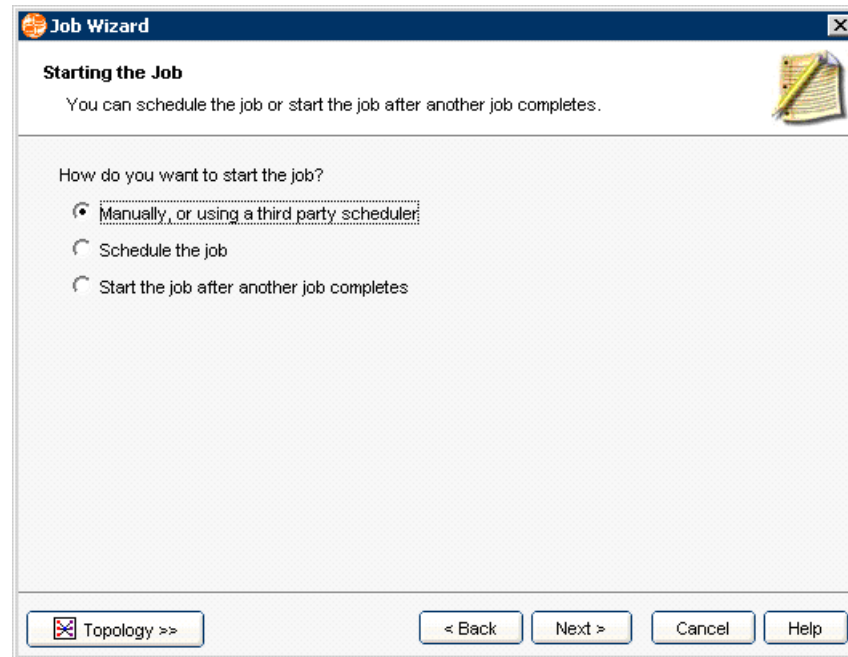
Job Wizard

Starting the Job

You can schedule the job or start the job after another job completes.

How do you want to start the job?

Manually, or using a third party scheduler

Schedule the job

Start the job after another job completes

Topology >>

< Back

Next >

Cancel

Help